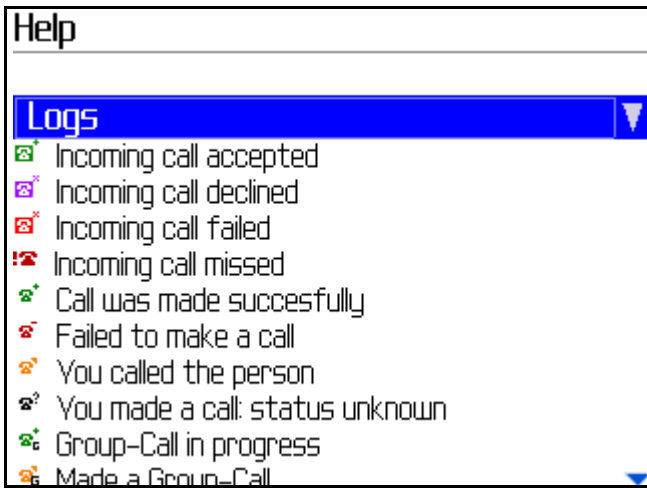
Help

Logs

Incoming call accepted
Incoming call declined
Incoming call failed
Incoming call missed
Call was made succesfully
Failed to make a call
You called the person
You made a call: status unknown
Group-Call in progress
Made a Group-Call